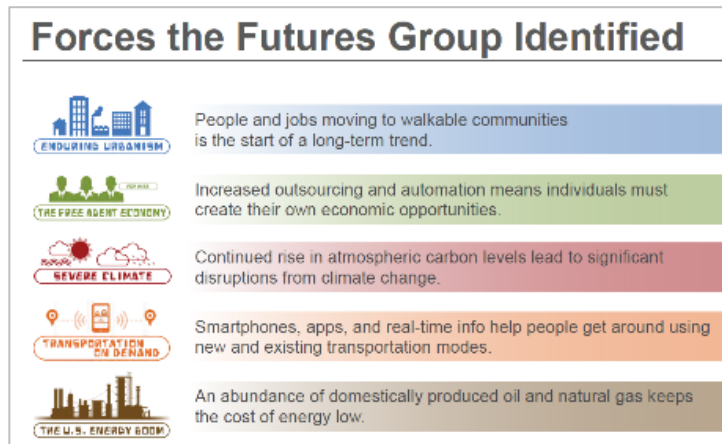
Forces the Futures Group Identified

ENDURING URBANISM

People and jobs moving to walkable communities is the start of a long-term trend.

FOR HIRE

THE FREE AGENT ECONOMY

Increased outsourcing and automation means individuals must create their own economic opportunities.

SEVERE CLIMATE

Continued rise in atmospheric carbon levels lead to significant disruptions from climate change.

TRANSPORTATION ON DEMAND

Smartphones, apps, and real-time info help people get around using new and existing transportation modes.

THE U.S. ENERGY BOOM

An abundance of domestically produced oil and natural gas keeps the cost of energy low.